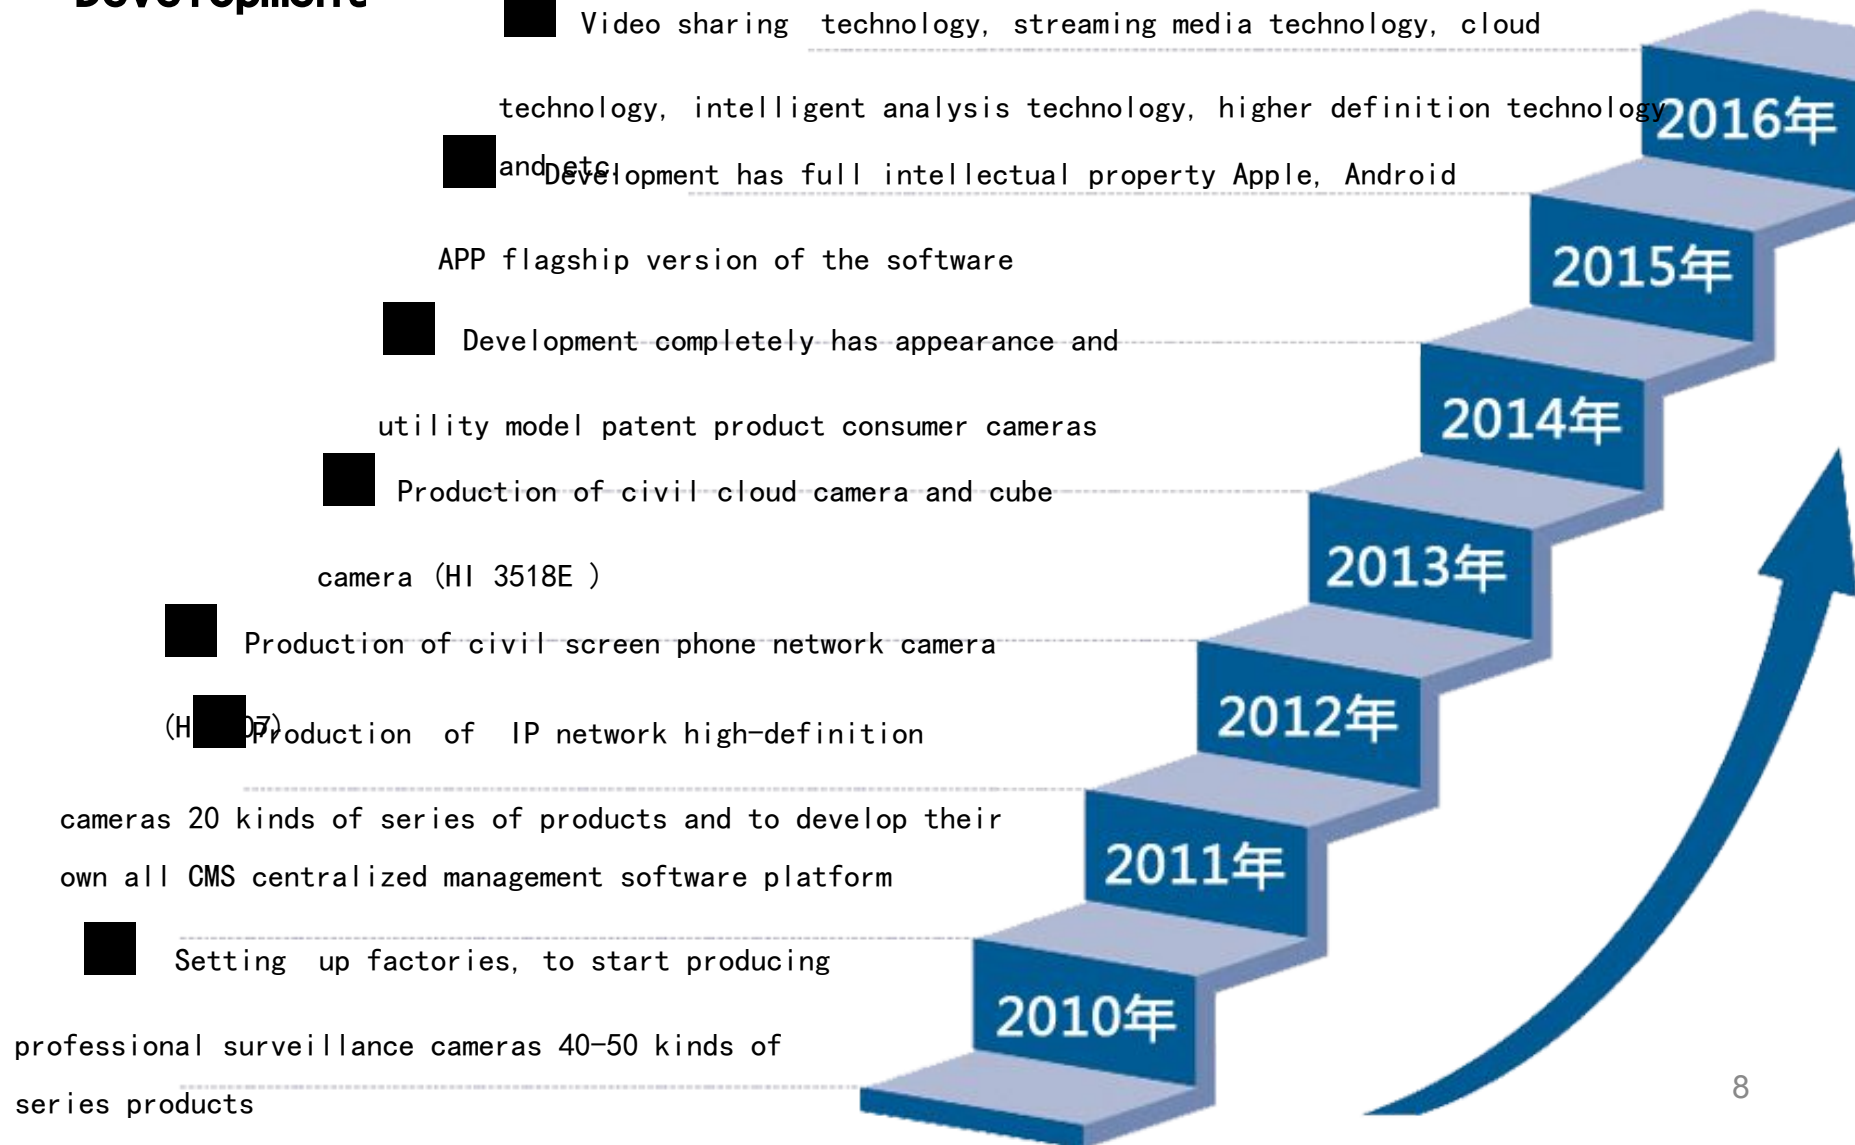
Video sharing technology, streaming media technology, cloud technology, intelligent analysis technology, higher definition technology and etc.

Development has full intellectual property Apple, Android APP flagship version of the software

Development completely has appearance and utility model patent product consumer cameras

Production of civil cloud camera and cube camera (HI 3518E )

Production of civil screen phone network camera (H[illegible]07)

Production of IP network high-definition cameras 20 kinds of series of products and to develop their own all CMS centralized management software platform

Setting up factories, to start producing professional surveillance cameras 40-50 kinds of series products

2016年
2015年
2014年
2013年
2012年
2011年
2010年

8